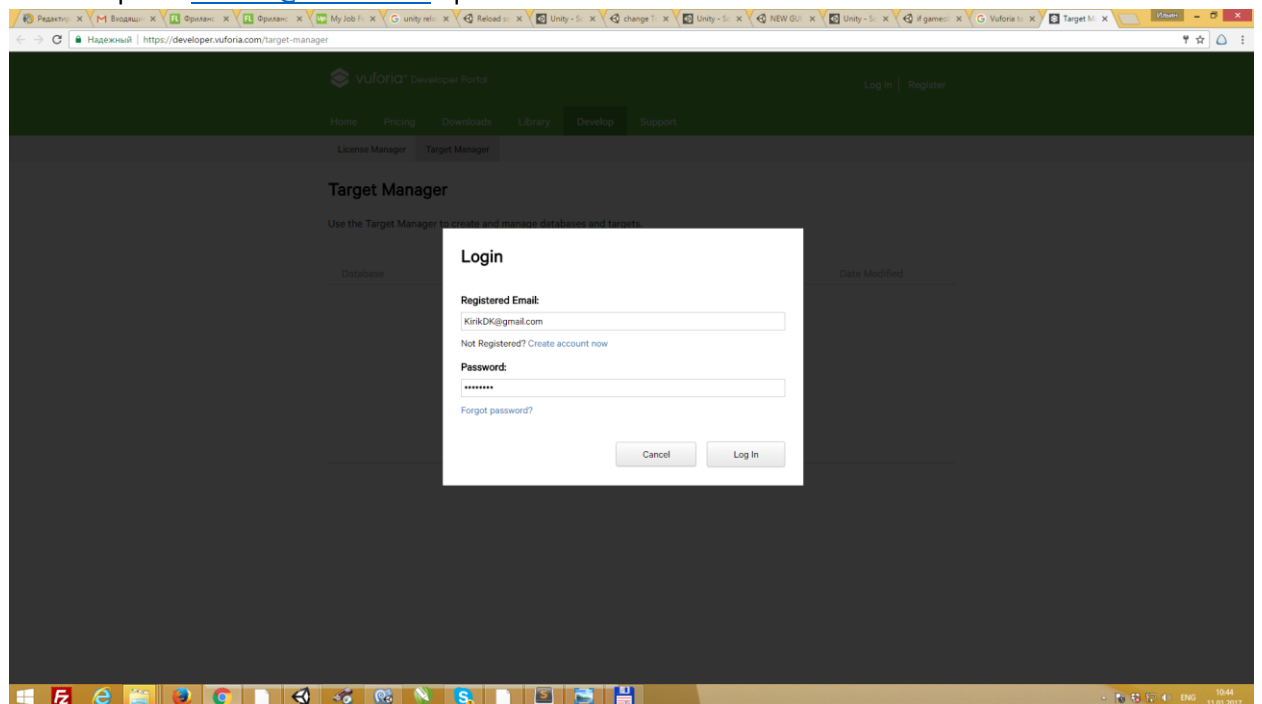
Редактир × Входящи × Фриланс × Фриланс × My Job F × unity refe × Reload s × Unity - S × change T × Unity - S × NEW GU × Unity - S × if gameo × Vuforia t × Target M ×

Ильин

Надежный https://developer.vuforia.com/target-manager

vuforia Developer Portal

Log In | Register

Home Pricing Downloads Library Develop Support

License Manager Target Manager

Target Manager

Use the Target Manager to create and manage databases and targets.

Database

Date Modified

Login

Registered Email:

KirikDK@gmail.com

Not Registered? Create account now

Password:

••••••••

Forgot password?

Cancel

Log In

ENG 10:44